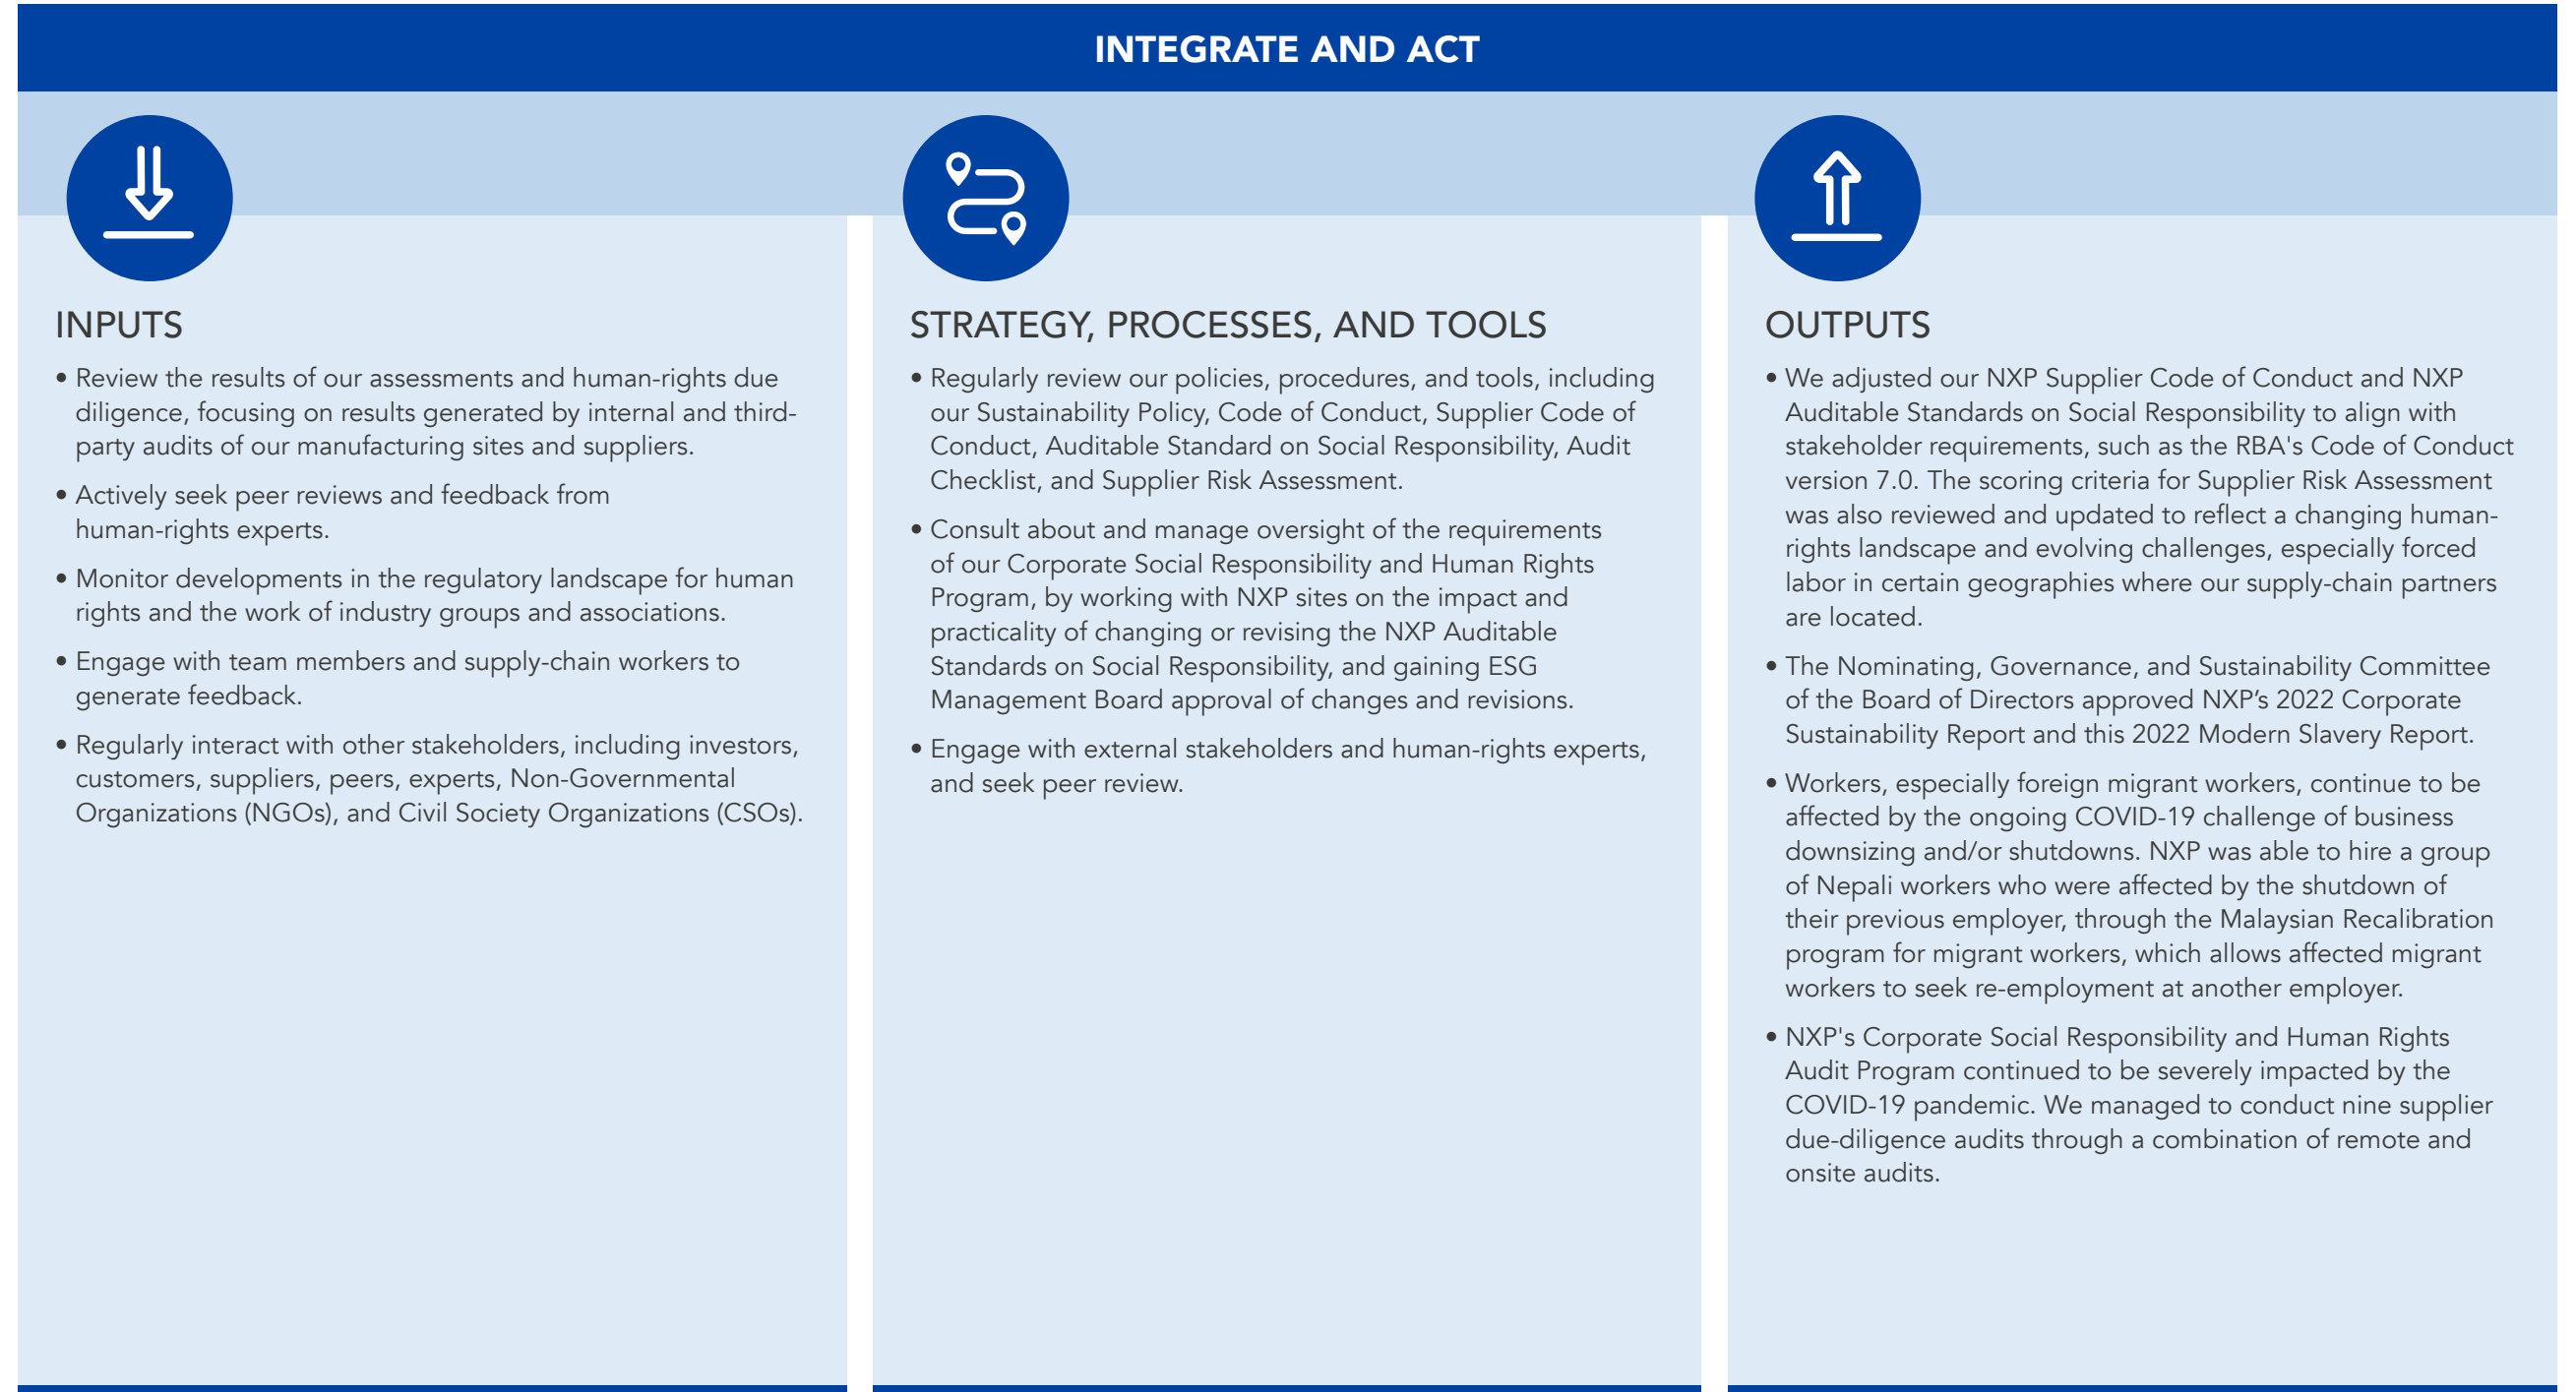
INTEGRATE AND ACT

INPUTS

• Review the results of our assessments and human-rights due diligence, focusing on results generated by internal and third-party audits of our manufacturing sites and suppliers.

• Actively seek peer reviews and feedback from human-rights experts.

• Monitor developments in the regulatory landscape for human rights and the work of industry groups and associations.

• Engage with team members and supply-chain workers to generate feedback.

• Regularly interact with other stakeholders, including investors, customers, suppliers, peers, experts, Non-Governmental Organizations (NGOs), and Civil Society Organizations (CSOs).

STRATEGY, PROCESSES, AND TOOLS

• Regularly review our policies, procedures, and tools, including our Sustainability Policy, Code of Conduct, Supplier Code of Conduct, Auditable Standard on Social Responsibility, Audit Checklist, and Supplier Risk Assessment.

• Consult about and manage oversight of the requirements of our Corporate Social Responsibility and Human Rights Program, by working with NXP sites on the impact and practicality of changing or revising the NXP Auditable Standards on Social Responsibility, and gaining ESG Management Board approval of changes and revisions.

• Engage with external stakeholders and human-rights experts, and seek peer review.

OUTPUTS

• We adjusted our NXP Supplier Code of Conduct and NXP Auditable Standards on Social Responsibility to align with stakeholder requirements, such as the RBA's Code of Conduct version 7.0. The scoring criteria for Supplier Risk Assessment was also reviewed and updated to reflect a changing human-rights landscape and evolving challenges, especially forced labor in certain geographies where our supply-chain partners are located.

• The Nominating, Governance, and Sustainability Committee of the Board of Directors approved NXP’s 2022 Corporate Sustainability Report and this 2022 Modern Slavery Report.

• Workers, especially foreign migrant workers, continue to be affected by the ongoing COVID-19 challenge of business downsizing and/or shutdowns. NXP was able to hire a group of Nepali workers who were affected by the shutdown of their previous employer, through the Malaysian Recalibration program for migrant workers, which allows affected migrant workers to seek re-employment at another employer.

• NXP's Corporate Social Responsibility and Human Rights Audit Program continued to be severely impacted by the COVID-19 pandemic. We managed to conduct nine supplier due-diligence audits through a combination of remote and onsite audits.